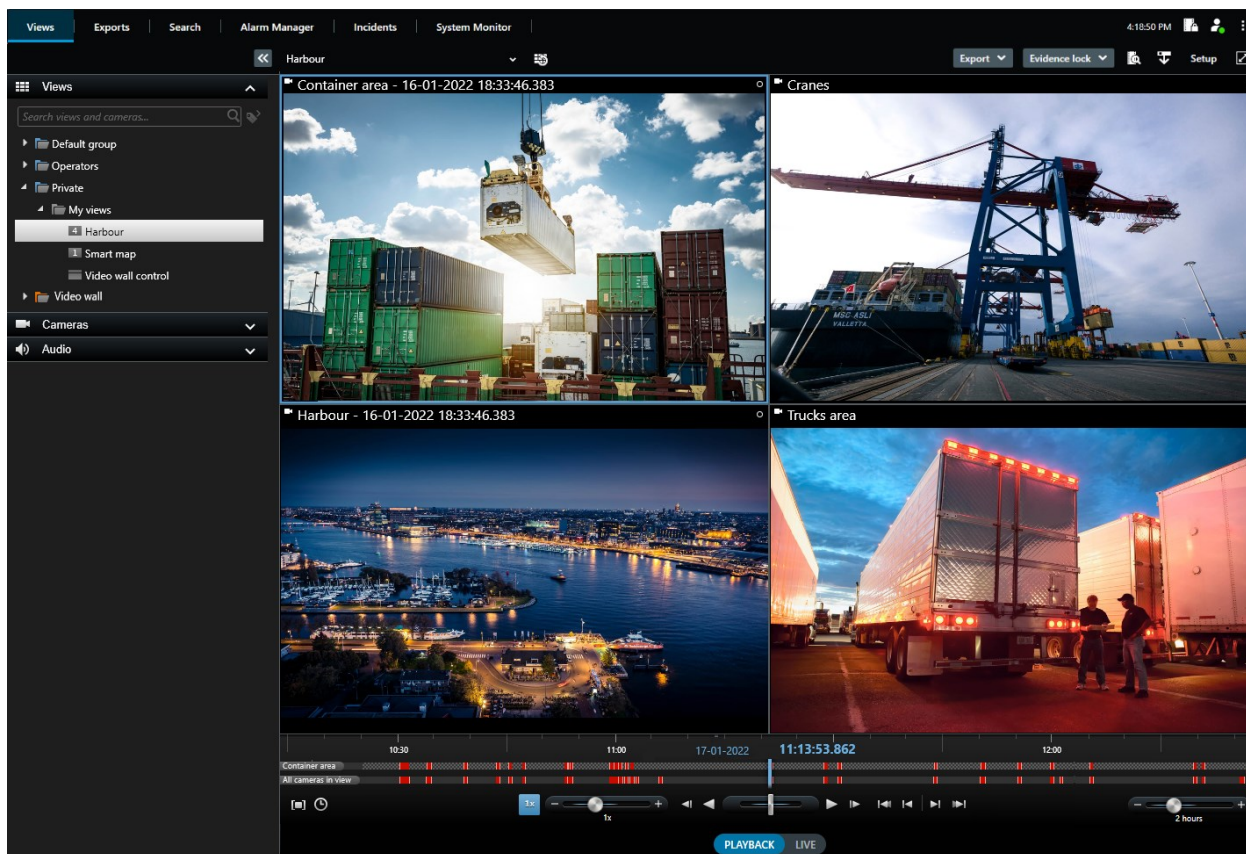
Views | Exports | Search | Alarm Manager | Incidents | System Monitor

4:18:50 PM

Harbour

Export | Evidence lock | Setup

Views

Search views and cameras...

Default group
Operators
Private
My views
4 Harbour
1 Smart map
Video wall control
Video wall

Cameras

Audio

Container area - 16-01-2022 18:33:46.383

Cranes

MSC ASLI
VALLETTA

Harbour - 16-01-2022 18:33:46.383

Trucks area

10:30
11:00
17-01-2022
11:13:53.862
12:00

Container area
All cameras in view

1x

1x

2 hours

PLAYBACK LIVE